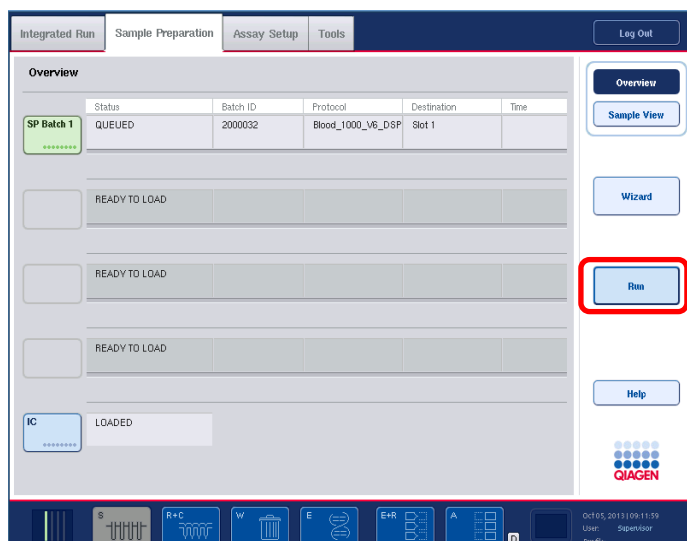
Integrated Run | Sample Preparation | Assay Setup | Tools

Log Out

Overview

| | Status | Batch ID | Protocol | Destination | Time |
|---|---|---|---|---|---|
| SP Batch 1 | QUEUED | 2000032 | Blood_1000_V6_DSP | Slot 1 | |
| | READY TO LOAD | | | | |
| | READY TO LOAD | | | | |
| | READY TO LOAD | | | | |
| IC | LOADED | | | | |

Overview

Sample View

Wizard

Run

Help

QIAGEN

S

R+C

W

E

E+R

A

D

Oct 05, 2013 | 09:11:59
User: Supervisor
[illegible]